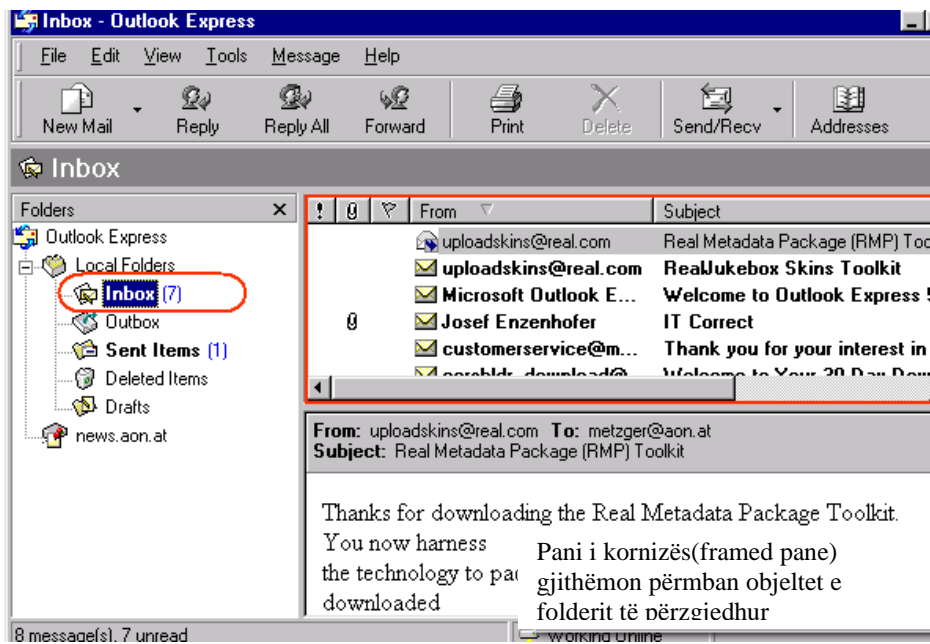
Inbox - Outlook Express

File Edit View Tools Message Help

New Mail Reply Reply All Forward Print Delete Send/Recv Addresses

Inbox

Folders

Outlook Express
Local Folders
Inbox (7)
Outbox
Sent Items (1)
Deleted Items
Drafts
news.aon.at

| ! | 0 | ▽ | From | Subject |
|---|---|---|---|---|
| | | | uploadskins@real.com | Real Metadata Package (RMP) Too |
| | | | uploadskins@real.com | RealJukebox Skins Toolkit |
| | | | Microsoft Outlook E... | Welcome to Outlook Express 5 |
| | 0 | | Josef Enzenhofer | IT Correct |
| | | | customerservice@m... | Thank you for your interest in |
| | | | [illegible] | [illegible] |

From: uploadskins@real.com To: metzger@aon.at
Subject: Real Metadata Package (RMP) Toolkit

Thanks for downloading the Real Metadata Package Toolkit. You now harness the technology to pa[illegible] downloaded

Pani i kornizës(framed pane) gjithëmon përmban objeltet e folderit të përzgjedhur

8 message(s), 7 unread

Working Online